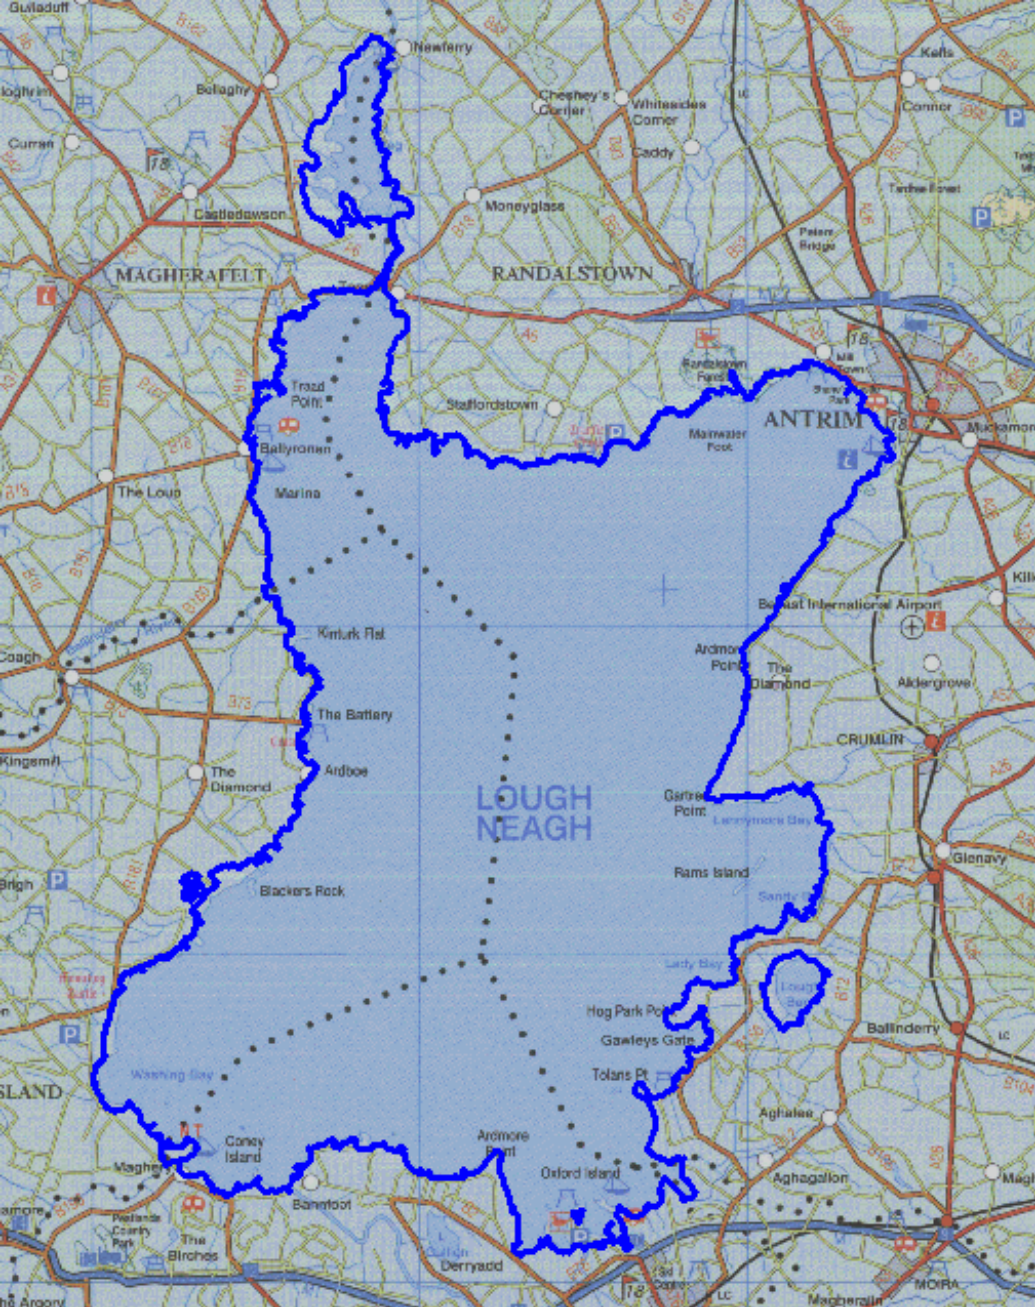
Gulladuff
Newferry
Kells
Bellaghy
Cheshey's Corner
Whitesides Corner
Connor
Curran
Caddy
Castledawson
Moneyglass
MAGHERAFELT
RANDALSTOWN
Toome
Randalstown Forest
Mill Town
ANTRIM
Traad Point
Staffordstown
Mainwater Foot
Muckamore
Ballyronan
Marina
The Loup
Belfast International Airport
Kinturk Flat
Coagh
Ardmore Point
The Diamond
Aldergrove
The Battery
CRUMLIN
Kingsmill
The Diamond
Ardboe
LOUGH NEAGH
Gartree Point
Lennymore Bay
Glenavy
Brigh
Blackers Rock
Rams Island
Sandy Bay
Lady Bay
Lough Beg
Hog Park Point
Ballinderry
Gawleys Gate
Washing Bay
Tolans Pt
SLAND
Aghalee
Coney Island
Ardmore Point
Maghery
Oxford Island
Aghagallon
Bannfoot
The Birches
Derryadd
MOIRA
Magheralin
Argory